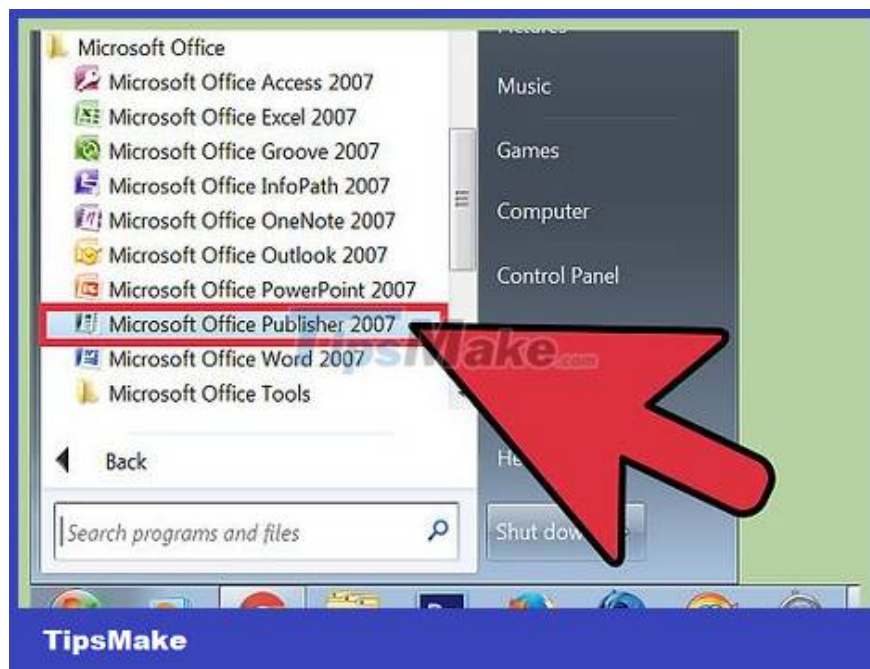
Microsoft Office
Microsoft Office Access 2007
Microsoft Office Excel 2007
Microsoft Office Groove 2007
Microsoft Office InfoPath 2007
Microsoft Office OneNote 2007
Microsoft Office Outlook 2007
Microsoft Office PowerPoint 2007
Microsoft Office Publisher 2007
Microsoft Office Word 2007
Microsoft Office Tools
Back
Search programs and files

Music
Games
Computer
Control Panel
He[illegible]
Shut dow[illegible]

TipsMake.com

TipsMake